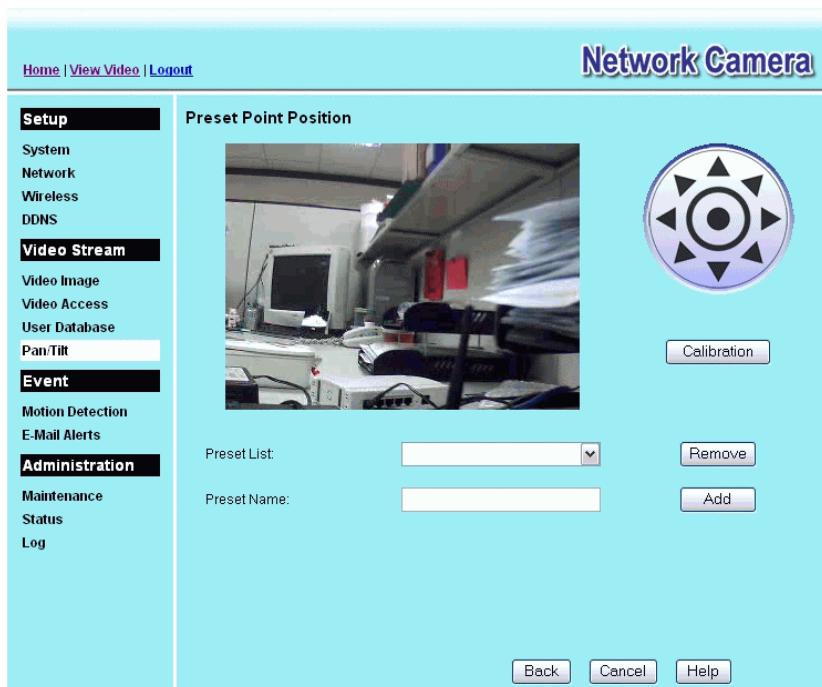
Home | View Video | Logout

Network Camera

Setup
System
Network
Wireless
DDNS

Video Stream
Video Image
Video Access
User Database
Pan/Tilt

Event
Motion Detection
E-Mail Alerts

Administration
Maintenance
Status
Log

Preset Point Position

Calibration

Preset List:

Remove

Preset Name:

Add

Back Cancel Help